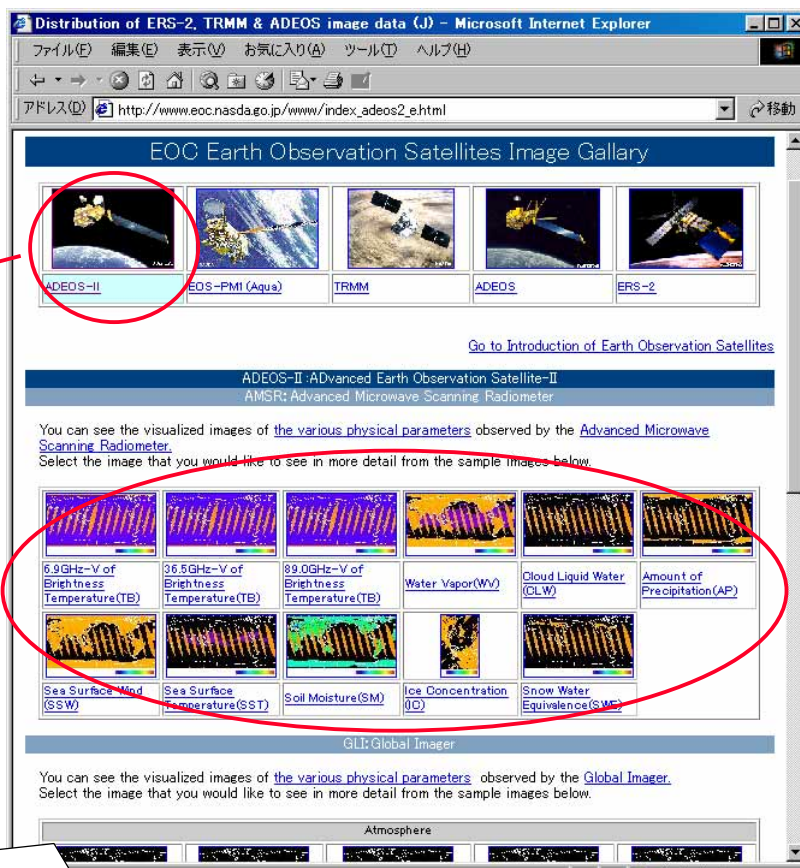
Distribution of ERS-2, TRMM & ADEOS image data (J) - Microsoft Internet Explorer

ファイル(F) 編集(E) 表示(V) お気に入り(A) ツール(T) ヘルプ(H)

アドレス(D) http://www.eoc.nasda.go.jp/www/index_adeos2_e.html

移動

EOC Earth Observation Satellites Image Gallary

| ADEOS-II | EOS-PMI (Aqua) | TRMM | ADEOS | ERS-2 |
|---|---|---|---|---|

Go to Introduction of Earth Observation Satellites

ADEOS-II :ADvanced Earth Observation Satellite-II
AMSR: Advanced Microwave Scanning Radiometer

You can see the visualized images of the various physical parameters observed by the Advanced Microwave Scanning Radiometer.
Select the image that you would like to see in more detail from the sample images below.

| 6.9GHz-V of Brightness Temperature(TB) | 36.5GHz-V of Brightness Temperature(TB) | 89.0GHz-V of Brightness Temperature(TB) | Water Vapor(WV) | Cloud Liquid Water (CLW) | Amount of Precipitation(AP) |
|---|---|---|---|---|---|
| Sea Surface Wind (SSW) | Sea Surface Temperature(SST) | Soil Moisture(SM) | Ice Concentration (IC) | Snow Water Equivalence(SWE) | |

GLI: Global Imager

You can see the visualized images of the various physical parameters observed by the Global Imager.
Select the image that you would like to see in more detail from the sample images below.

Atmosphere